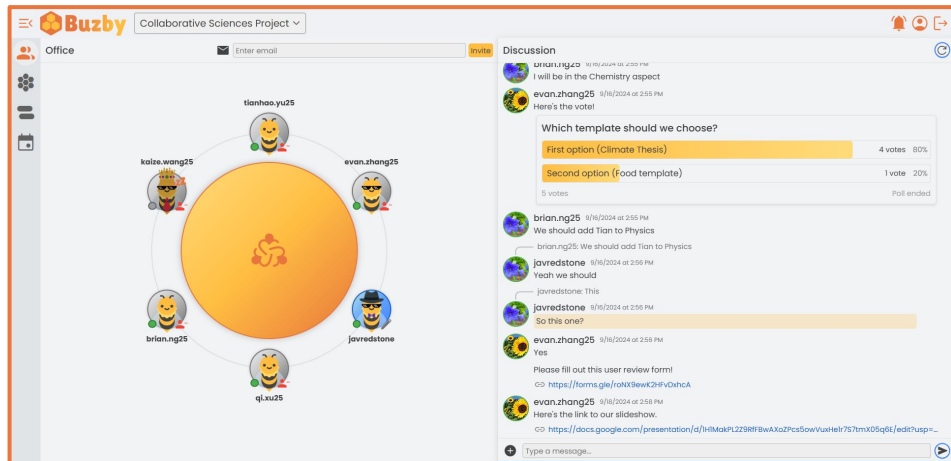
Buzby Collaborative Sciences Project

Office

Enter email

Invite

tianhao.yu25

kaize.wang25

evan.zhang25

brian.ng25

javredstone

qi.xu25

Discussion

brian.ng25 9/16/2024 at 2:55 PM
I will be in the Chemistry aspect

evan.zhang25 9/16/2024 at 2:55 PM
Here's the vote!

Which template should we choose?

First option (Climate Thesis) 4 votes 80%

Second option (Food template) 1 vote 20%

5 votes Poll ended

brian.ng25 9/16/2024 at 2:55 PM
We should add Tian to Physics

brian.ng25: We should add Tian to Physics

javredstone 9/16/2024 at 2:56 PM
Yeah we should

javredstone: This

javredstone 9/16/2024 at 2:56 PM
So this one?

evan.zhang25 9/16/2024 at 2:56 PM
Yes

Please fill out this user review form!

https://forms.gle/roNX9ewK2HFvDxhcA

evan.zhang25 9/16/2024 at 2:58 PM
Here's the link to our slideshow.

https://docs.google.com/presentation/d/1HlMakPL2Z9RfFBwAXoZPcs5owVuxHe1r7S7tmX05q6E/edit?usp=...

Type a message...